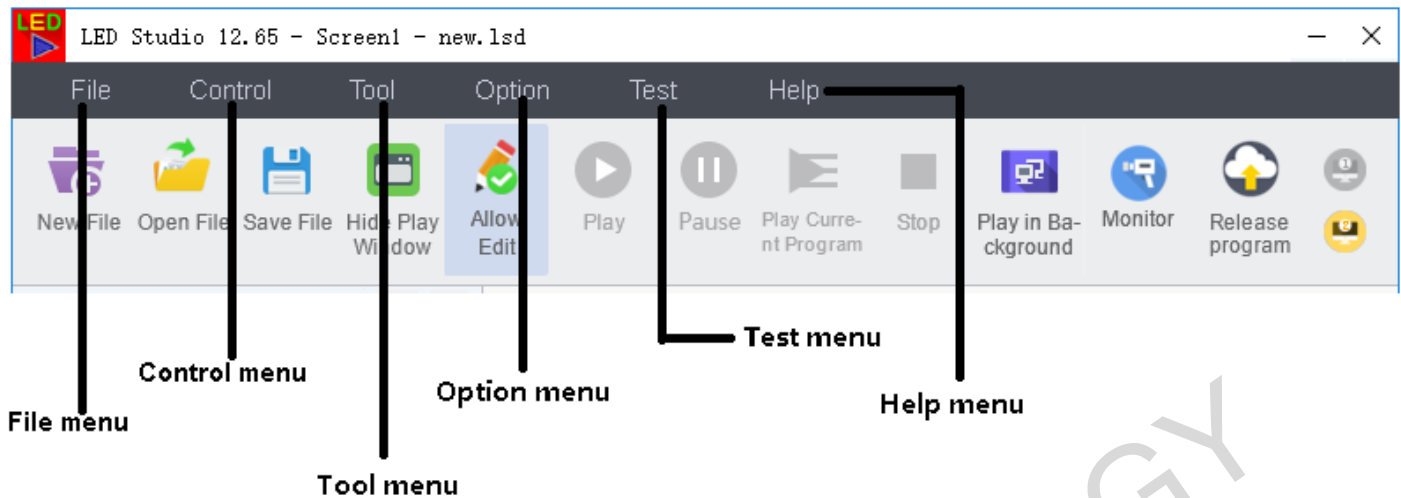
LED

LED Studio 12.65 - Screen1 - new.lsd

File Control Tool Option Test Help

New File Open File Save File Hide Play Window Allow Edit Play Pause Play Current Program Stop Play in Background Monitor Release program

Test menu

Control menu

Option menu

Help menu

File menu

Tool menu

GY